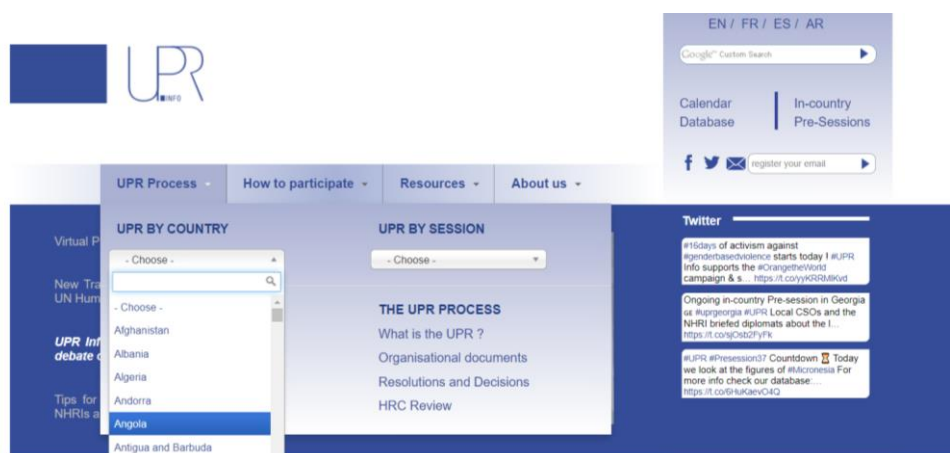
UPR INFO

EN / FR / ES / AR

Google™ Custom Search

Calendar Database

In-country Pre-Sessions

register your email

UPR Process

How to participate

Resources

About us

UPR BY COUNTRY

- Choose -

- Choose -

Afghanistan

Albania

Algeria

Andorra

Angola

Antigua and Barbuda

UPR BY SESSION

- Choose -

THE UPR PROCESS

What is the UPR ?

Organisational documents

Resolutions and Decisions

HRC Review

Virtual P

New Tra UN Hum

UPR Inf debate

Tips for NHRIs a

Twitter

#16days of activism against #genderbasedviolence starts today ! #UPR Info supports the #OrangetheWorld campaign & s… https://t.co/yyKRRMIKvd

Ongoing in-country Pre-session in Georgia 🇬🇪 #uprgeorgia #UPR Local CSOs and the NHRI briefed diplomats about the l… https://t.co/sjOsb2FyFk

#UPR #Presession37 Countdown ⏳ Today we look at the figures of #Micronesia For more info check our database:… https://t.co/6HuKaevO4Q